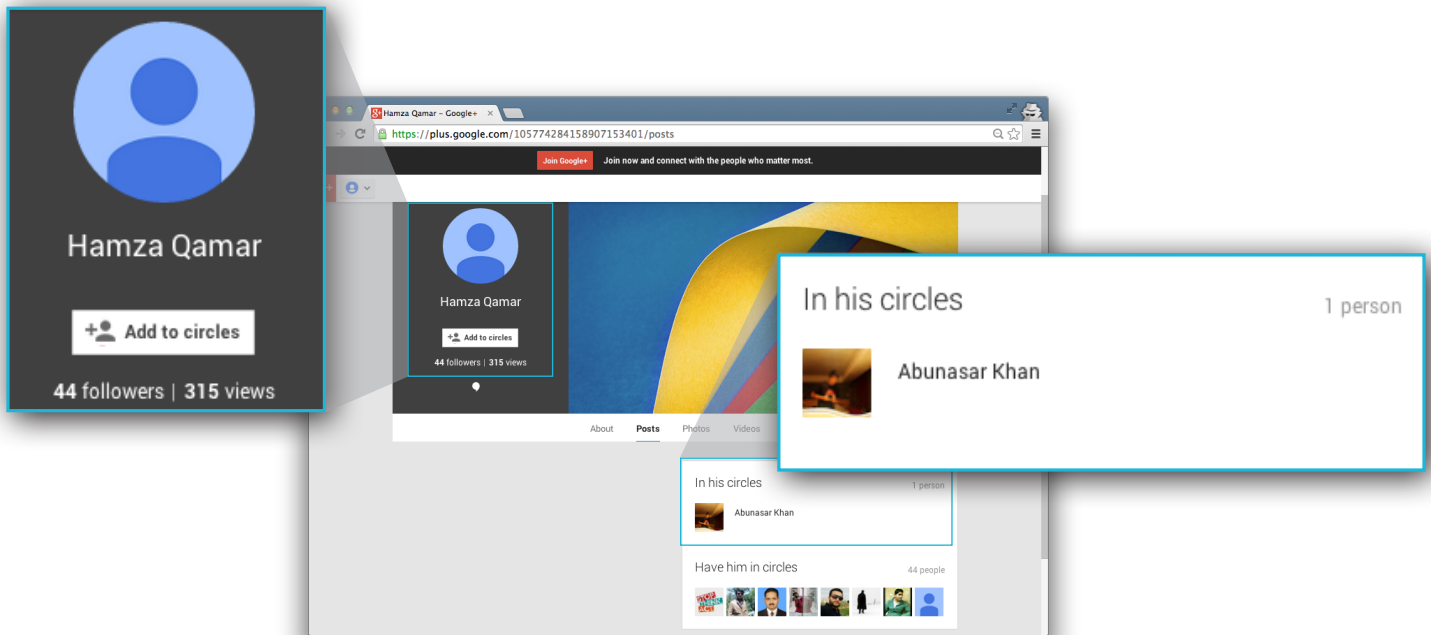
Hamza Qamar

Add to circles

44 followers | 315 views

Hamza Qamar – Google+

https://plus.google.com/105774284158907153401/posts

Join Google+

Join now and connect with the people who matter most.

Hamza Qamar

Add to circles

44 followers | 315 views

About

Posts

Photos

Videos

In his circles

1 person

Abunasar Khan

In his circles

1 person

Abunasar Khan

Have him in circles

44 people